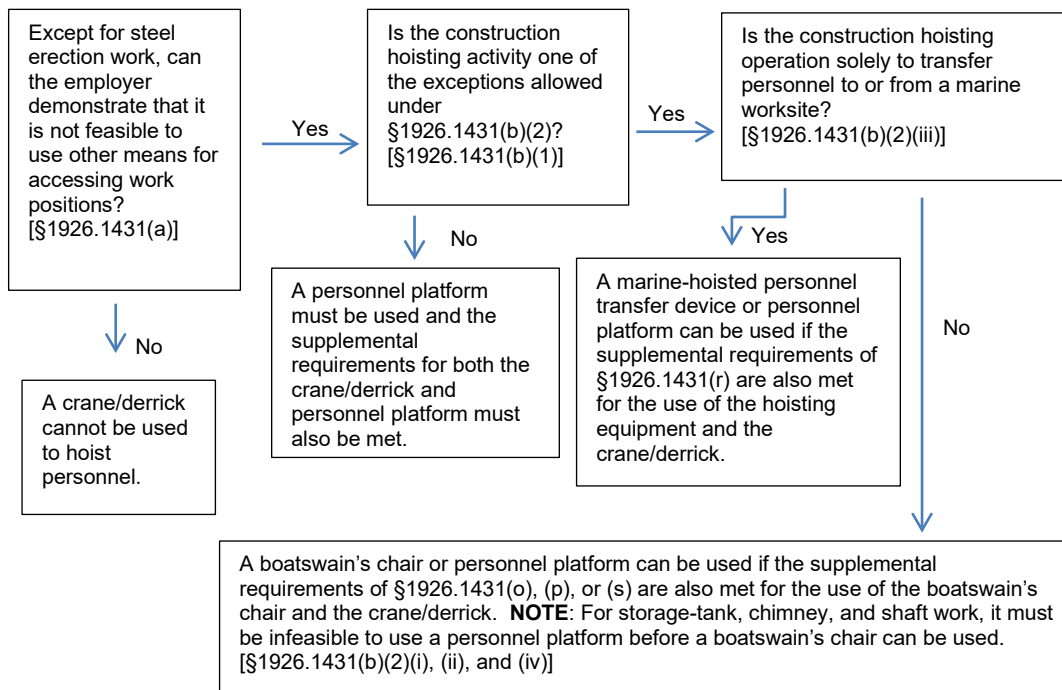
Except for steel erection work, can the employer demonstrate that it is not feasible to use other means for accessing work positions? [§1926.1431(a)]

Yes

Is the construction hoisting activity one of the exceptions allowed under §1926.1431(b)(2)? [§1926.1431(b)(1)]

Yes

Is the construction hoisting operation solely to transfer personnel to or from a marine worksite? [§1926.1431(b)(2)(iii)]

No

A crane/derrick cannot be used to hoist personnel.

No

A personnel platform must be used and the supplemental requirements for both the crane/derrick and personnel platform must also be met.

Yes

A marine-hoisted personnel transfer device or personnel platform can be used if the supplemental requirements of §1926.1431(r) are also met for the use of the hoisting equipment and the crane/derrick.

No

A boatswain's chair or personnel platform can be used if the supplemental requirements of §1926.1431(o), (p), or (s) are also met for the use of the boatswain's chair and the crane/derrick. **NOTE**: For storage-tank, chimney, and shaft work, it must be infeasible to use a personnel platform before a boatswain's chair can be used. [§1926.1431(b)(2)(i), (ii), and (iv)]